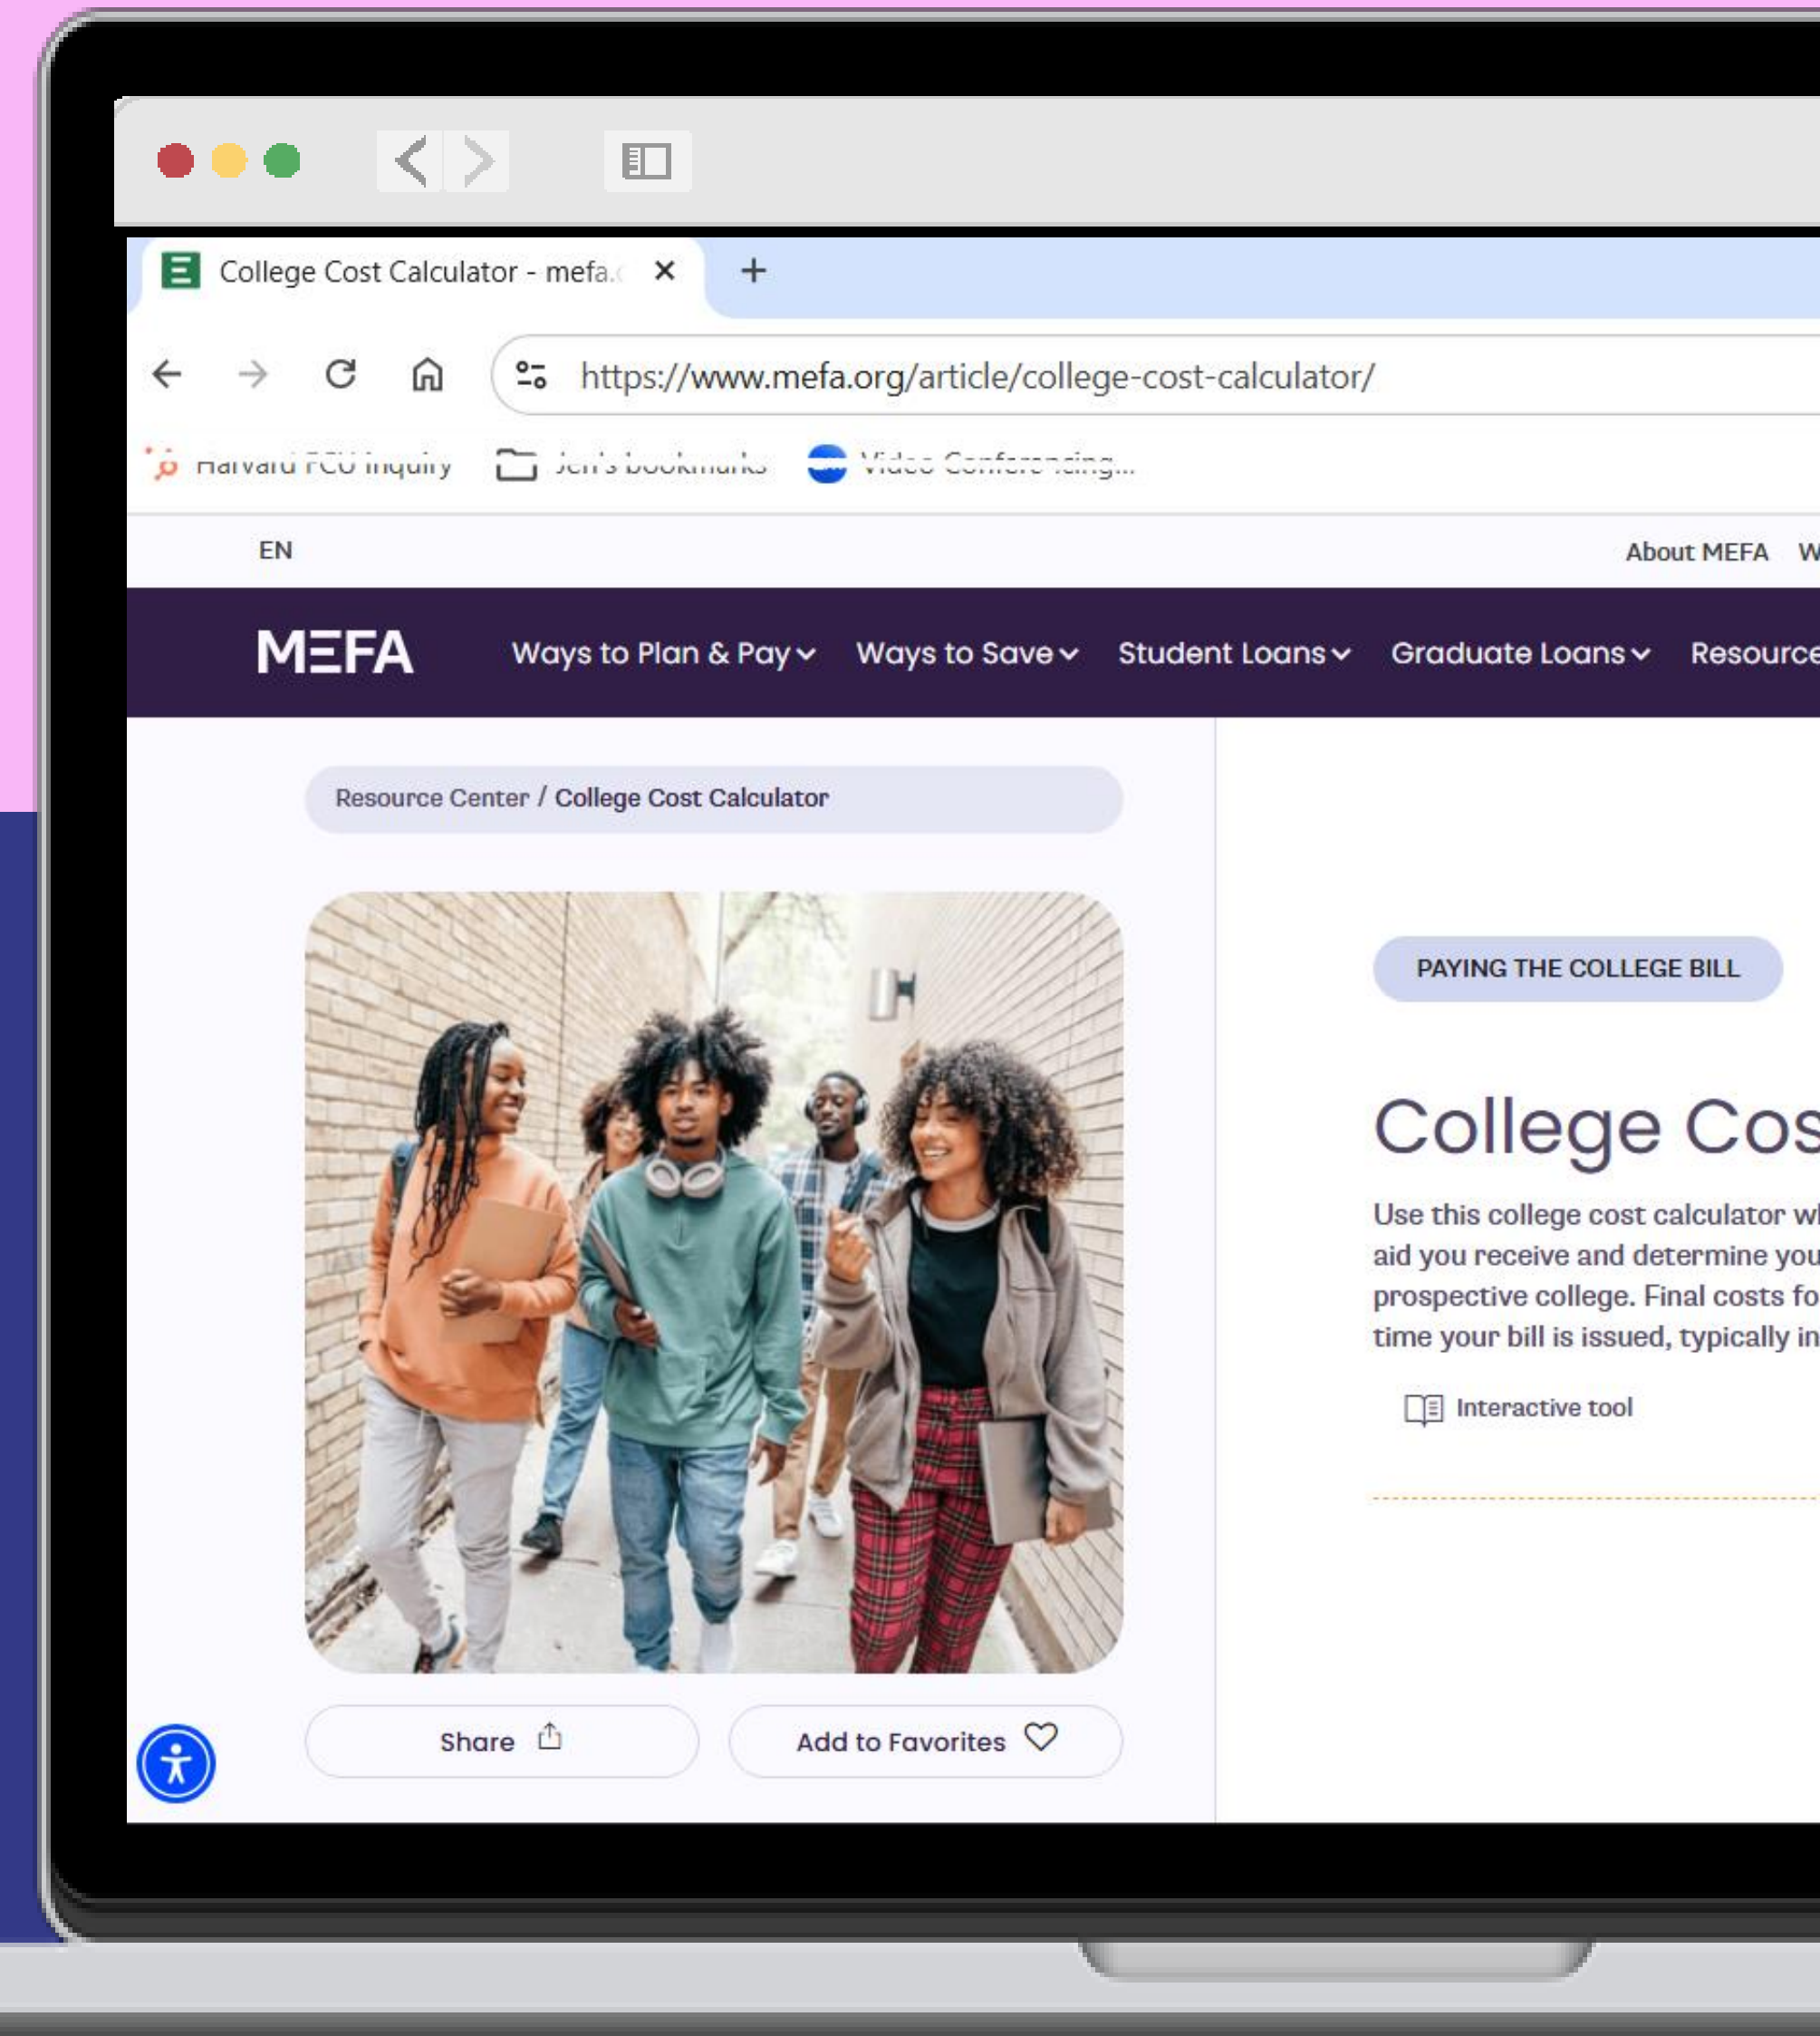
College Cost Calculator - mefa.

https://www.mefa.org/article/college-cost-calculator/

Harvard FCU inquiry Jen's bookmarks Video Conferencing...

EN

About MEFA W

MEFA Ways to Plan & Pay Ways to Save Student Loans Graduate Loans Resource

Resource Center / College Cost Calculator

PAYING THE COLLEGE BILL

College Cos

Use this college cost calculator wl aid you receive and determine you prospective college. Final costs fo time your bill is issued, typically in

Interactive tool

Share

Add to Favorites